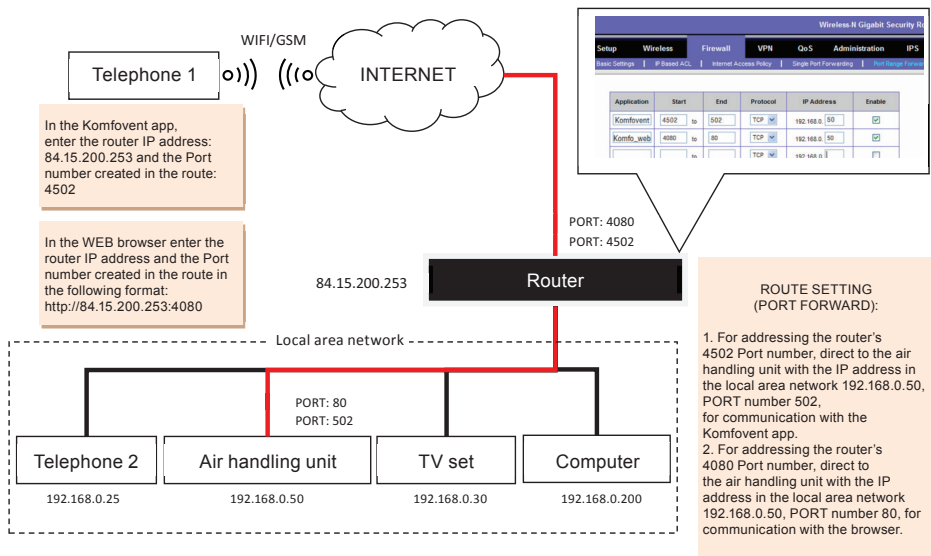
WIFI/GSM

Telephone 1

INTERNET

In the Komfovent app, enter the router IP address: 84.15.200.253 and the Port number created in the route: 4502

In the WEB browser enter the router IP address and the Port number created in the route in the following format: http://84.15.200.253:4080

Wireless-N Gigabit Security Ro

Setup | Wireless | Firewall | VPN | QoS | Administration | IPS

Basic Settings | IP Based ACL | Internet Access Policy | Single Port Forwarding | Port Range Forward

| Application | Start | | End | Protocol | IP Address | Enable |
|---|---|---|---|---|---|---|
| Komfovent | 4502 | to | 502 | TCP | 192.168.0. 50 | ✓ |
| Komfo_web | 4080 | to | 80 | TCP | 192.168.0. 50 | ✓ |
| | | to | | TCP | 192.168.0. | |

PORT: 4080
PORT: 4502

84.15.200.253

Router

ROUTE SETTING
(PORT FORWARD):

1. For addressing the router's 4502 Port number, direct to the air handling unit with the IP address in the local area network 192.168.0.50, PORT number 502,
for communication with the Komfovent app.
2. For addressing the router's 4080 Port number, direct to the air handling unit with the IP address in the local area network 192.168.0.50, PORT number 80, for communication with the browser.

Local area network

PORT: 80
PORT: 502

Telephone 2

Air handling unit

TV set

Computer

192.168.0.25

192.168.0.50

192.168.0.30

192.168.0.200